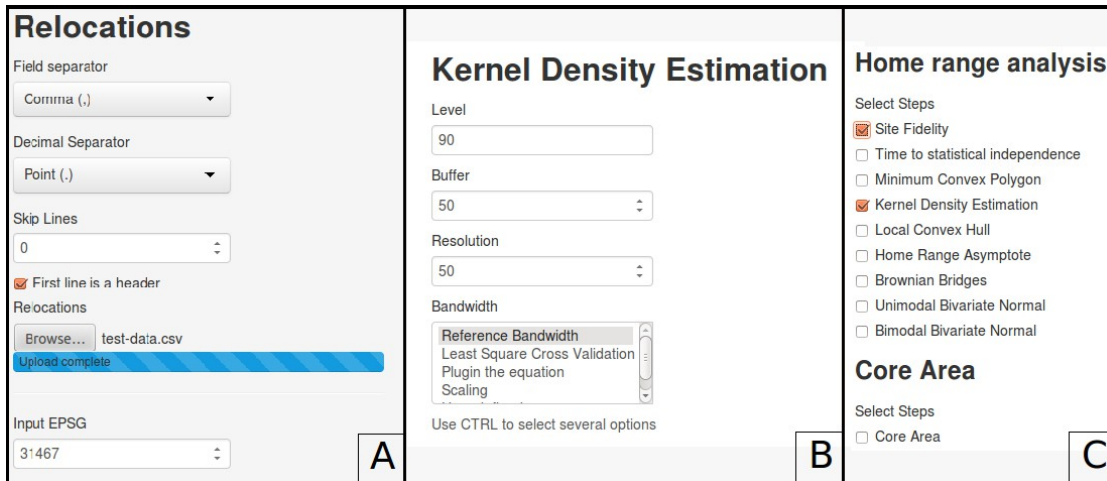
Relocations

Field separator

Comma (,)

Decimal Separator

Point (.)

Skip Lines

0

First line is a header

Relocations

Browse... test-data.csv

Upload complete

Input EPSG

31467

A

Kernel Density Estimation

Level

90

Buffer

50

Resolution

50

Bandwidth

Reference Bandwidth
Least Square Cross Validation
Plugin the equation
Scaling
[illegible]

Use CTRL to select several options

B

Home range analysis

Select Steps

Site Fidelity
Time to statistical independence
Minimum Convex Polygon
Kernel Density Estimation
Local Convex Hull
Home Range Asymptote
Brownian Bridges
Unimodal Bivariate Normal
Bimodal Bivariate Normal

Core Area

Select Steps

Core Area

C